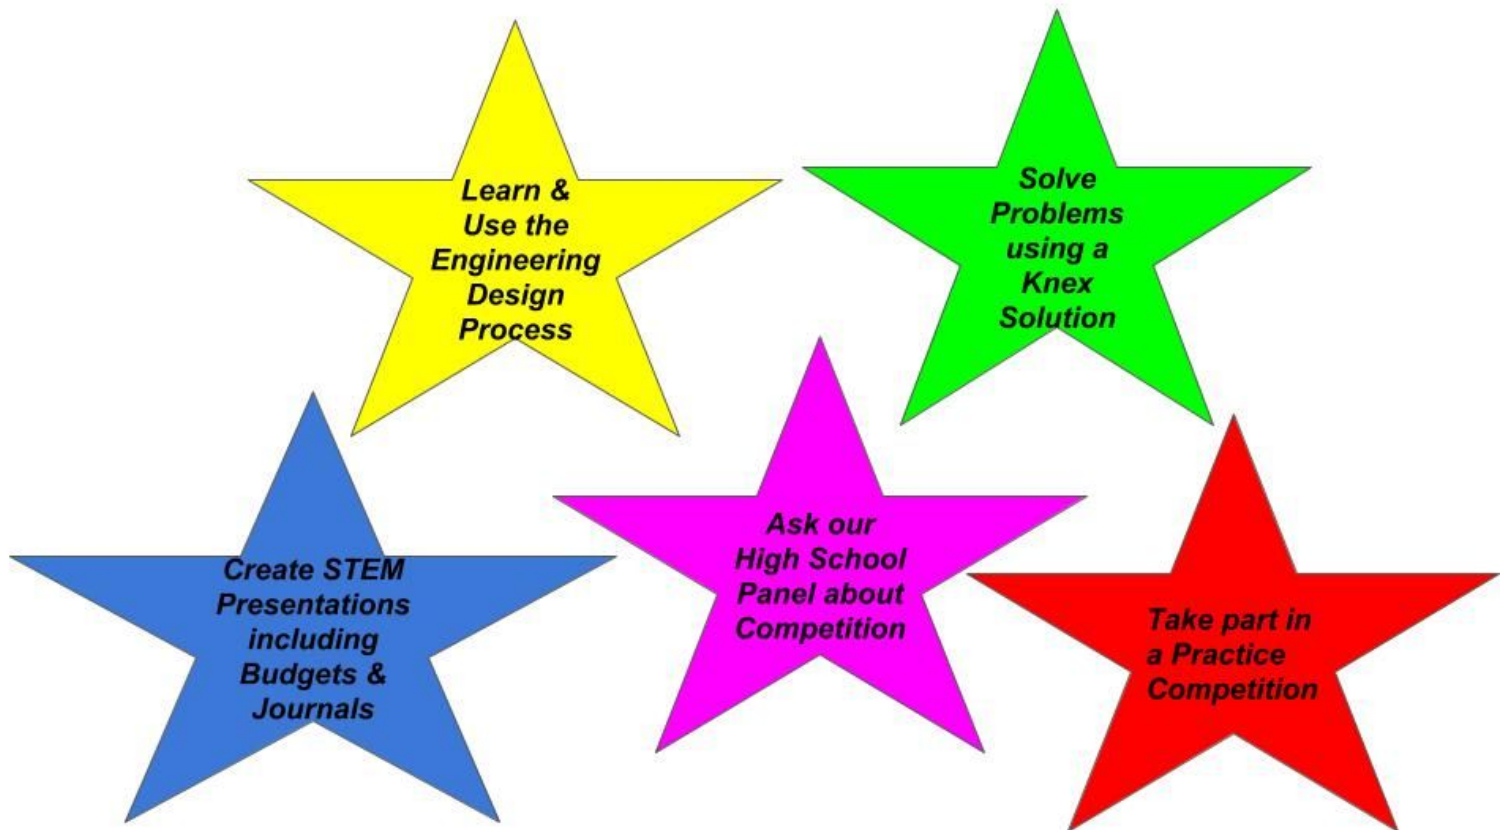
Learn & Use the Engineering Design Process

Solve Problems using a Knex Solution

Create STEM Presentations including Budgets & Journals

Ask our High School Panel about Competition

Take part in a Practice Competition